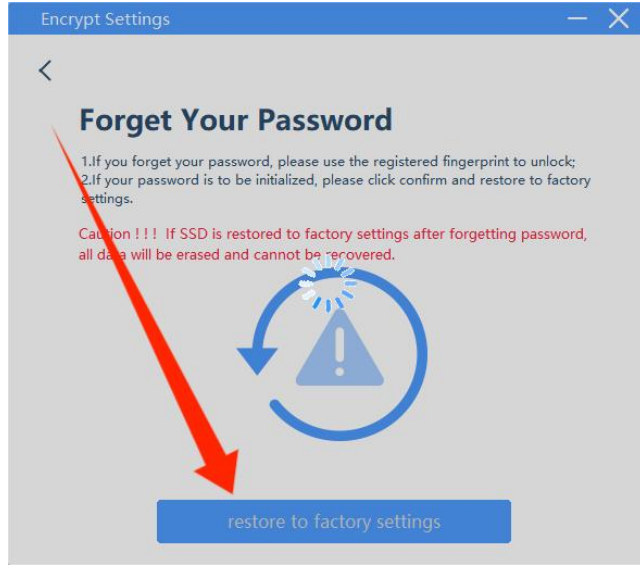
Encrypt Settings

<

Forget Your Password

1.If you forget your password, please use the registered fingerprint to unlock;
2.If your password is to be initialized, please click confirm and restore to factory settings.

Caution ! ! ! If SSD is restored to factory settings after forgetting password, all data will be erased and cannot be recovered.

restore to factory settings